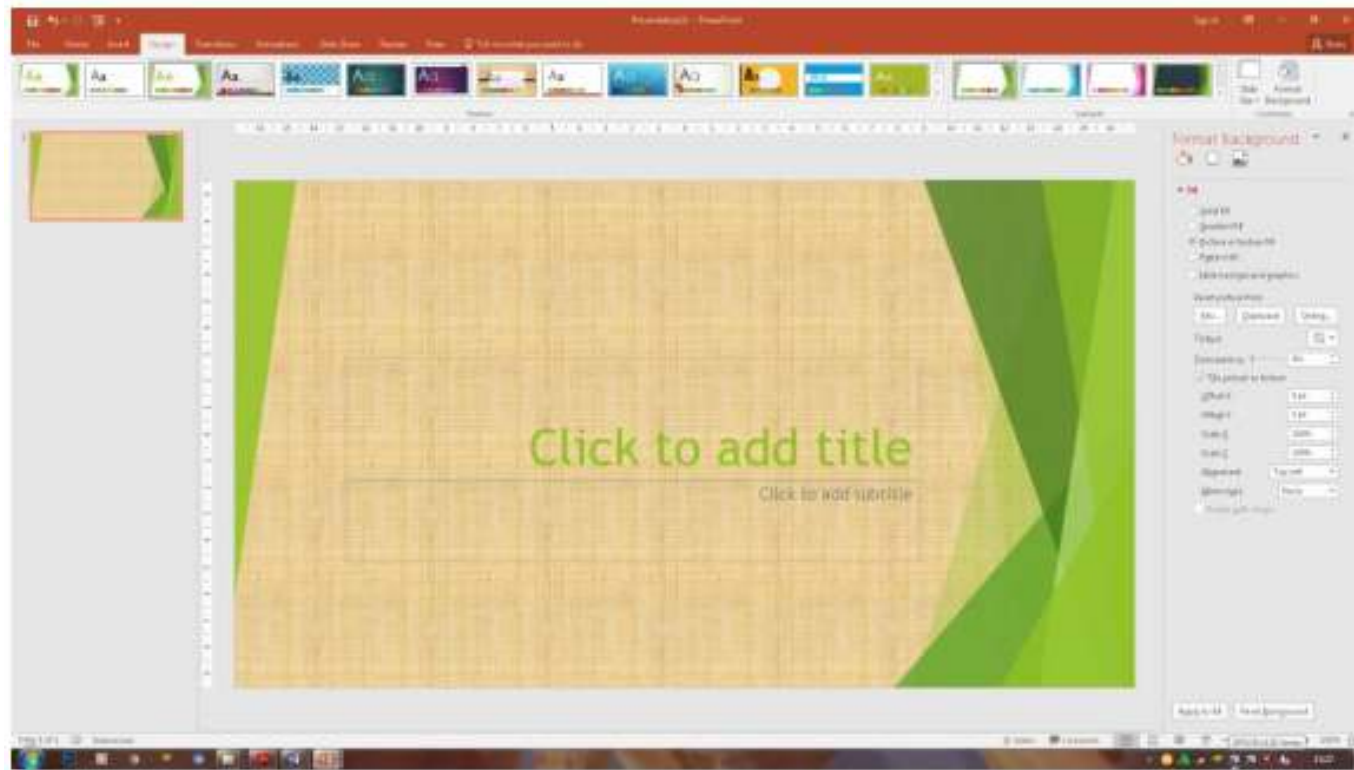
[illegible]

Aa Aa Aa Aa Aa Aa Aa Aa Aa Aa Aa Aa Aa

Slide Size Format Background

Format Background

Fill

Solid fill
Gradient fill
Picture or texture fill
Pattern fill
Hide background graphics

Insert picture from
File... Clipboard Online...

Texture

Transparency

Tile picture as texture

Offset X
Offset Y
Scale X
Scale Y
Alignment Top left
Mirror type None

Click to add title

Click to add subtitle

Apply to All Reset Background

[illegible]